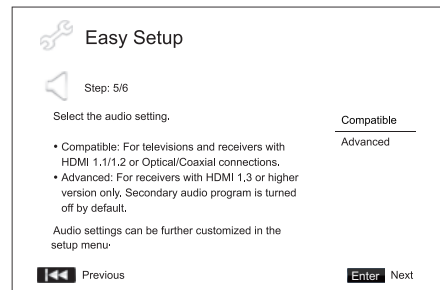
Easy Setup

Step: 5/6

Select the audio setting.

• Compatible: For televisions and receivers with HDMI 1.1/1.2 or Optical/Coaxial connections.
• Advanced: For receivers with HDMI 1.3 or higher version only. Secondary audio program is turned off by default.

Audio settings can be further customized in the setup menu.

Compatible
Advanced

Previous

Enter Next